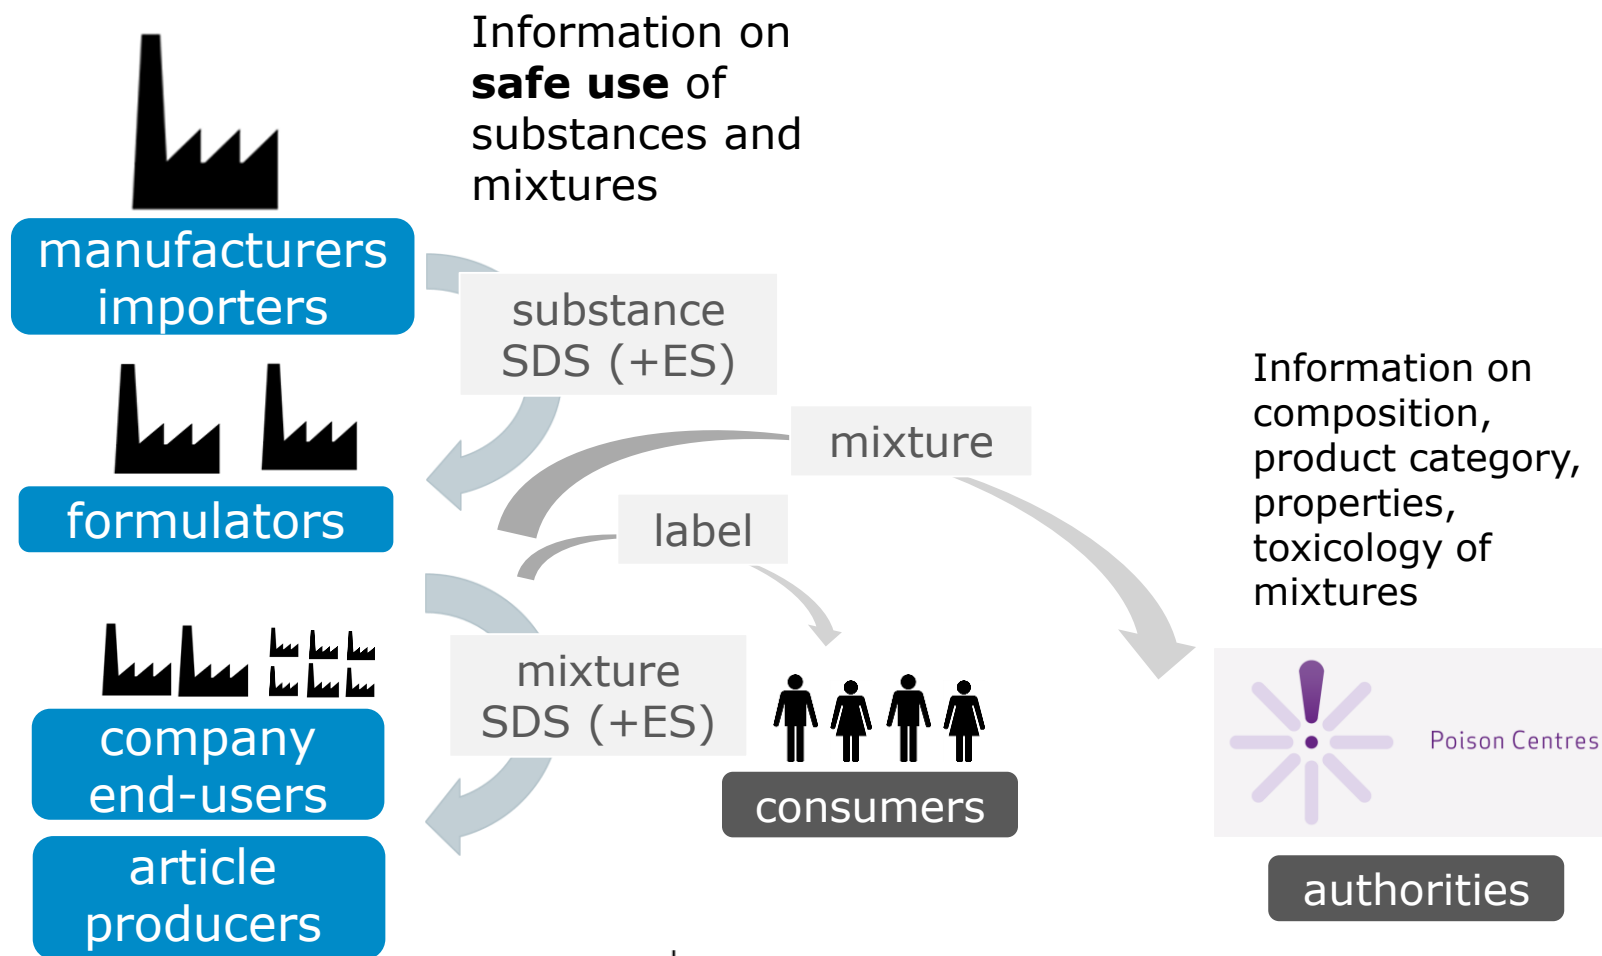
Information on **safe use** of substances and mixtures

manufacturers importers

substance SDS (+ES)

formulators

mixture

label

Information on composition, product category, properties, toxicology of mixtures

company end-users

mixture SDS (+ES)

article producers

consumers

Poison Centres

authorities